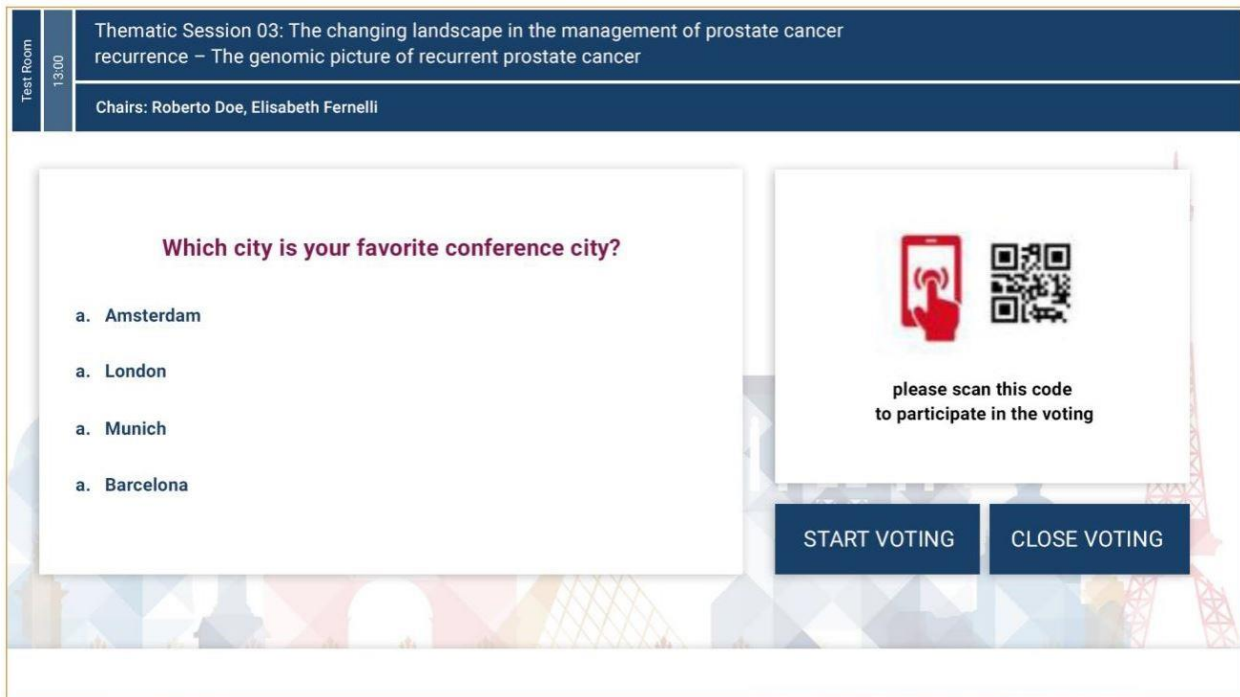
Test Room

13:00

Thematic Session 03: The changing landscape in the management of prostate cancer recurrence – The genomic picture of recurrent prostate cancer

Chairs: Roberto Doe, Elisabeth Fernelli

Which city is your favorite conference city?

a. Amsterdam

a. London

a. Munich

a. Barcelona

please scan this code to participate in the voting

START VOTING

CLOSE VOTING